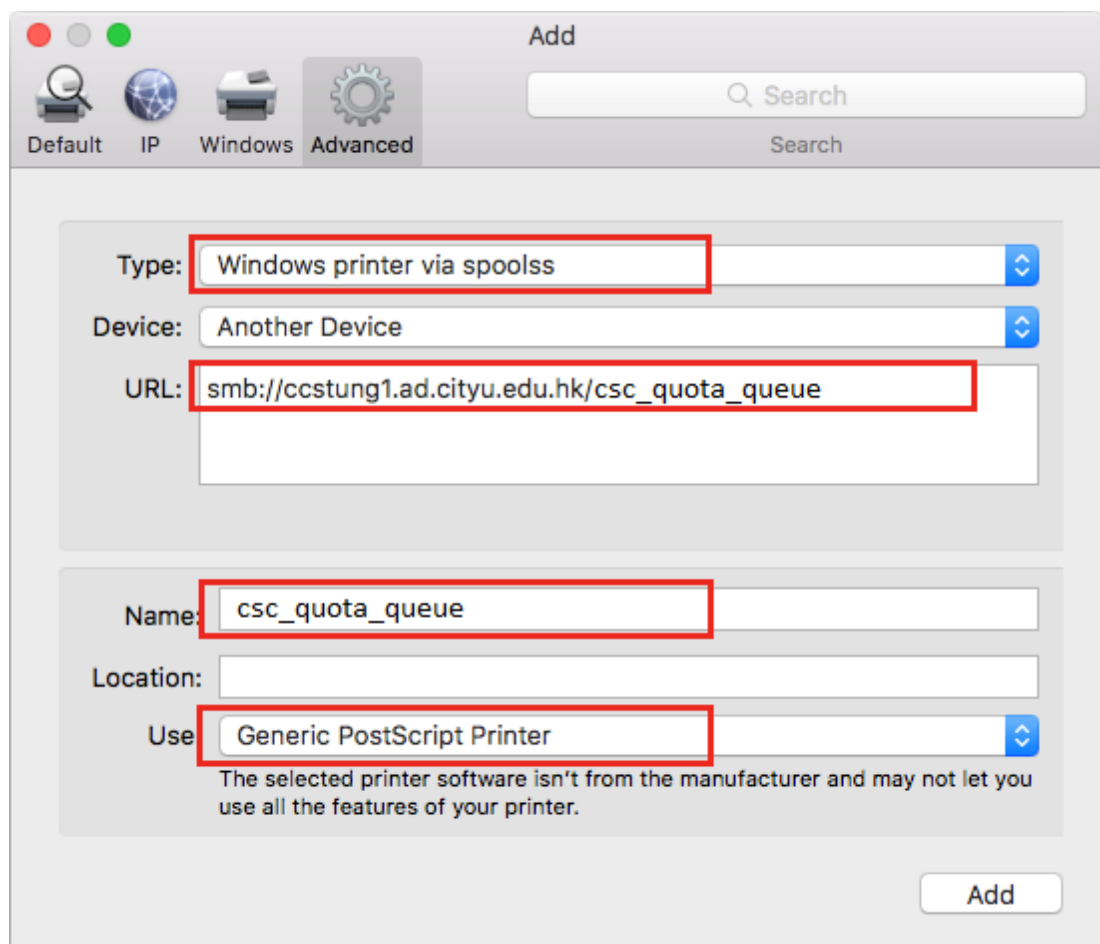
Add

Default IP Windows Advanced

Search

Search

Type: Windows printer via spoolss

Device: Another Device

URL: smb://ccstung1.ad.cityu.edu.hk/csc_quota_queue

Name: csc_quota_queue

Location:

Use Generic PostScript Printer

The selected printer software isn't from the manufacturer and may not let you use all the features of your printer.

Add